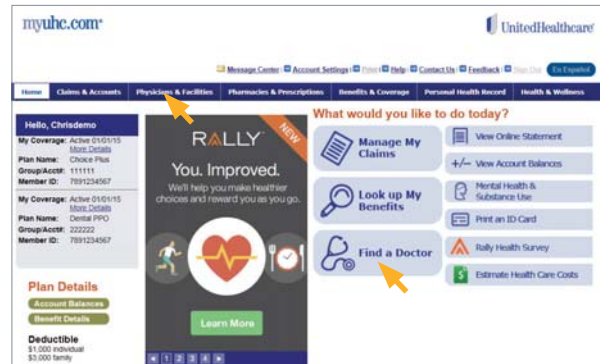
myuhc.com®

UnitedHealthcare®

Message Center | Account Settings | Print | Help | Contact Us | Feedback | Sign Out | En Español

Home | Claims & Accounts | Physicians & Facilities | Pharmacies & Prescriptions | Benefits & Coverage | Personal Health Record | Health & Wellness

Hello, Chrisdemo

My Coverage: Active 01/01/15
More Details
Plan Name: Choice Plus
Group/Acct#: 111111
Member ID: 7891234567

My Coverage: Active 01/01/15
More Details
Plan Name: Dental PPO
Group/Acct#: 222222
Member ID: 7891234567

Plan Details

Account Balances

Benefit Details

Deductible
$1,000 individual
$3,000 family

NEW

RALLY

You. Improved.

We'll help you make healthier choices and reward you as you go.

Learn More

1 2 3 4

What would you like to do today?

Manage My Claims

Look up My Benefits

Find a Doctor

View Online Statement

View Account Balances

Mental Health & Substance Use

Print an ID Card

Rally Health Survey

Estimate Health Care Costs